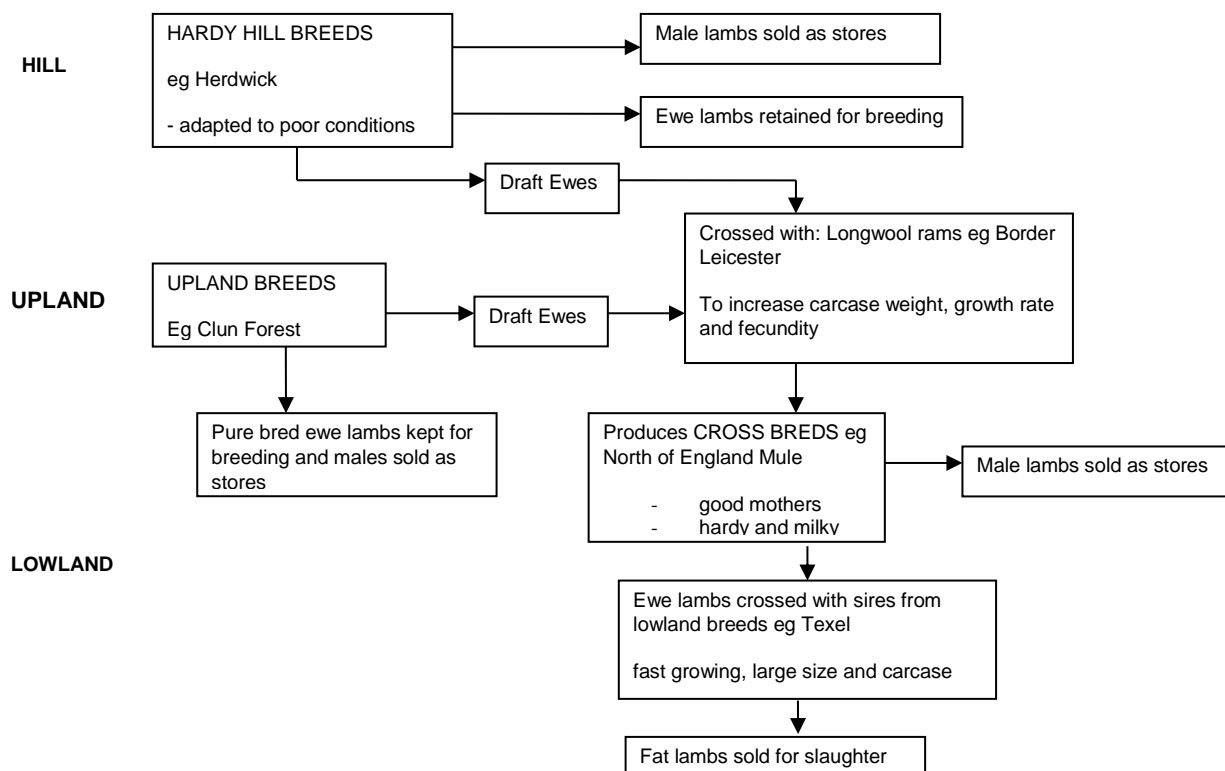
HILL

HARDY HILL BREEDS

eg Herdwick

- adapted to poor conditions

Male lambs sold as stores

Ewe lambs retained for breeding

Draft Ewes

Crossed with: Longwool rams eg Border Leicester

To increase carcase weight, growth rate and fecundity

UPLAND

UPLAND BREEDS

Eg Clun Forest

Draft Ewes

Pure bred ewe lambs kept for breeding and males sold as stores

Produces CROSS BREDS eg North of England Mule

- good mothers
- hardy and milky

Male lambs sold as stores

LOWLAND

Ewe lambs crossed with sires from lowland breeds eg Texel

fast growing, large size and carcase

Fat lambs sold for slaughter